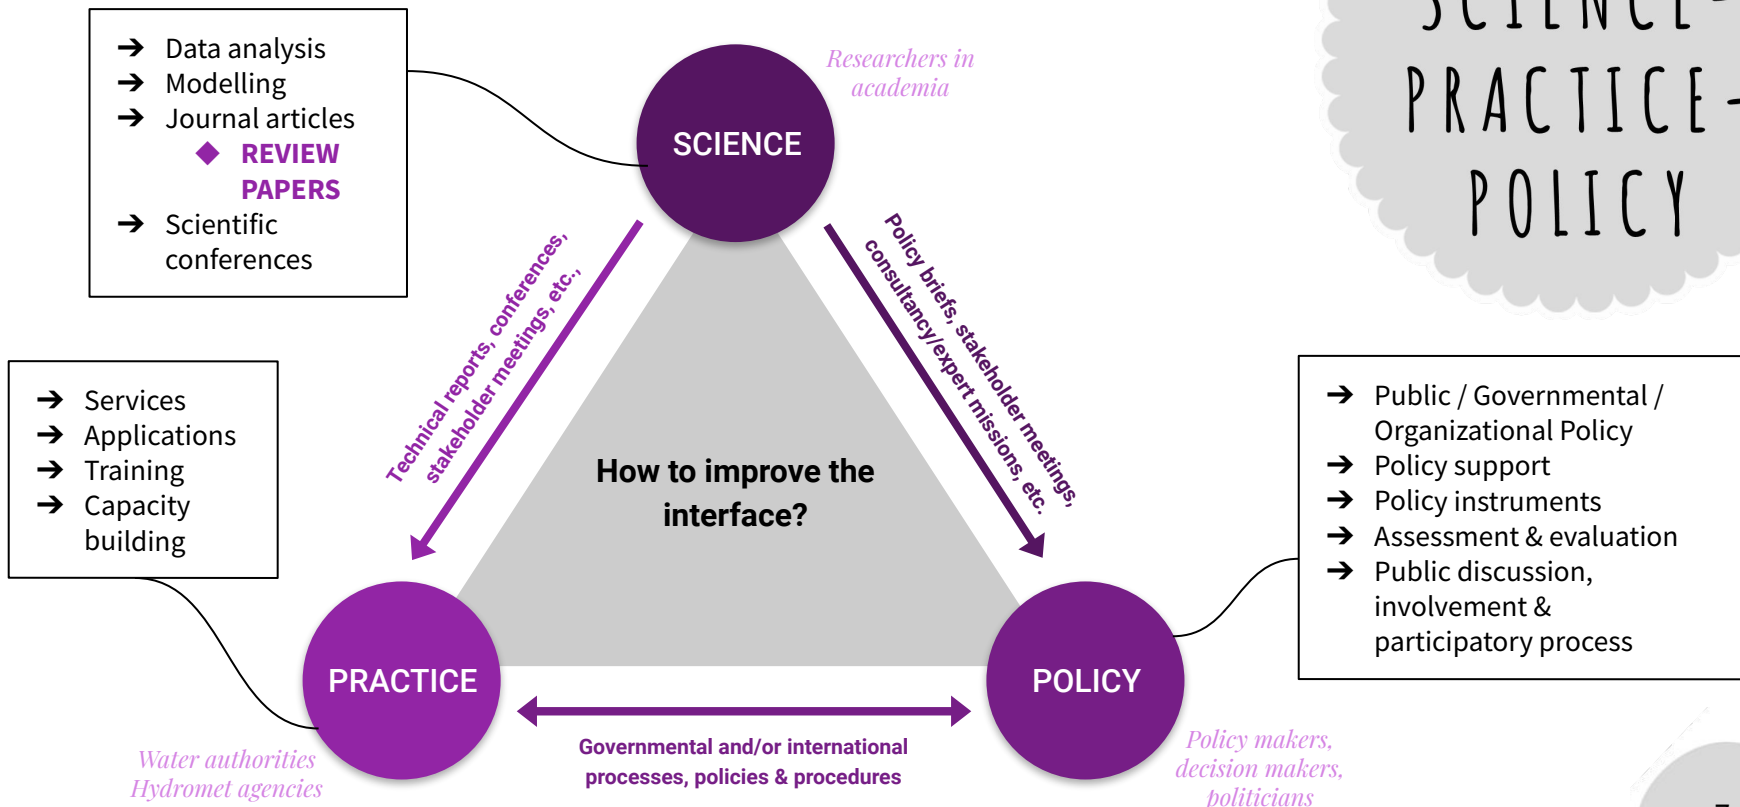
→ Data analysis
→ Modelling
→ Journal articles
◆ REVIEW PAPERS
→ Scientific conferences

SCIENCE

Researchers in academia

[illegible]
PRACTICE-
POLICY

Technical reports, conferences, stakeholder meetings, etc.,

Policy briefs, stakeholder meetings, consultancy/expert missions, etc.

→ Services
→ Applications
→ Training
→ Capacity building

How to improve the interface?

→ Public / Governmental / Organizational Policy
→ Policy support
→ Policy instruments
→ Assessment & evaluation
→ Public discussion, involvement & participatory process

PRACTICE

POLICY

Governmental and/or international processes, policies & procedures

Water authorities
Hydromet agencies

Policy makers, decision makers, politicians